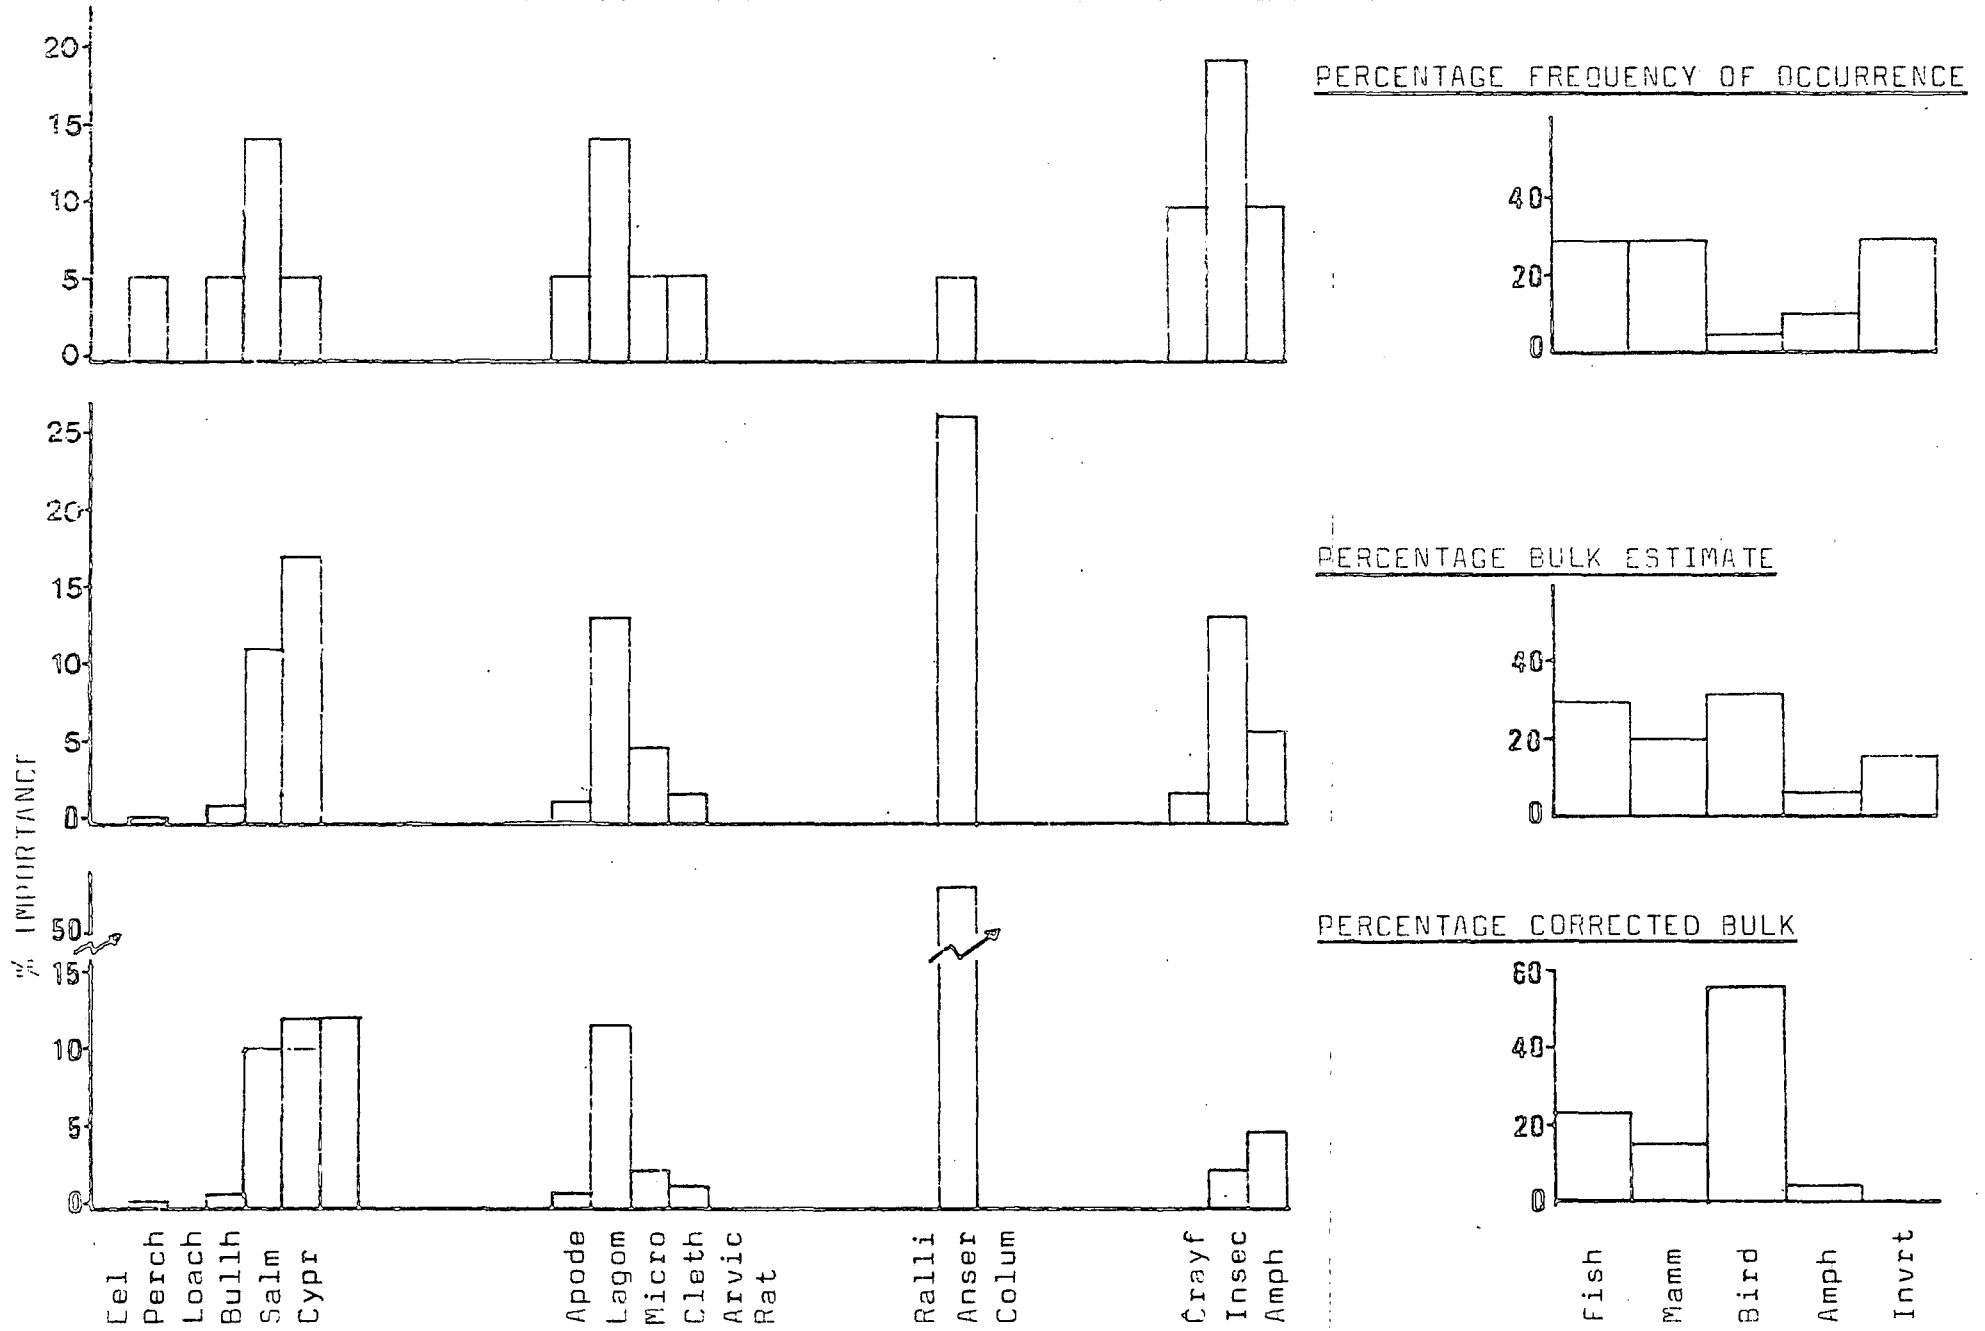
20
15
10
5
0

PERCENTAGE FREQUENCY OF OCCURRENCE

40
20
0

25
20
15
10
5
0

PERCENTAGE BULK ESTIMATE

40
20
0

% IMPORTANCE

50
15
10
5
0

PERCENTAGE CORRECTED BULK

60
40
20
0

Eel
Perch
Loach
Bullh
Salm
Cypr
Apode
Lagom
Micro
Cleth
Arvic
Rat
Ralli
Anser
Colum
Crayf
Insec
Amph

Fish
Mamm
Bird
Amph
Invrt